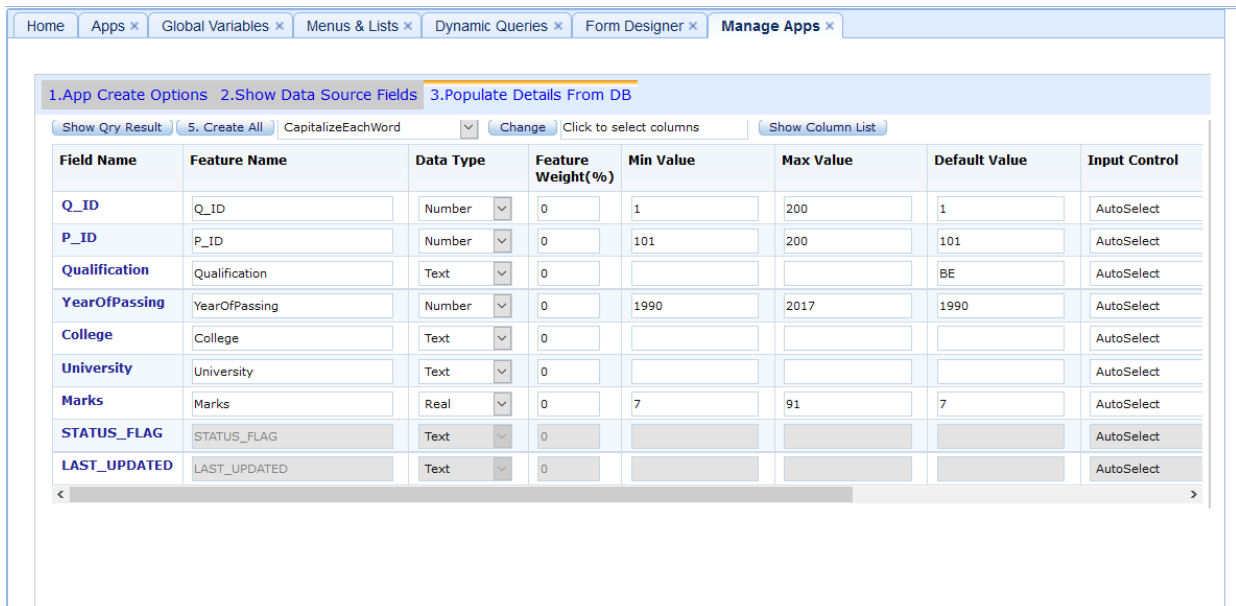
Home | Apps × | Global Variables × | Menus & Lists × | Dynamic Queries × | Form Designer × | Manage Apps ×

1.App Create Options 2.Show Data Source Fields 3.Populate Details From DB

Show Qry Result | 5. Create All | CapitalizeEachWord | Change | Click to select columns | Show Column List

| Field Name | Feature Name | Data Type | Feature Weight(%) | Min Value | Max Value | Default Value | Input Control |
|---|---|---|---|---|---|---|---|
| Q_ID | Q_ID | Number | 0 | 1 | 200 | 1 | AutoSelect |
| P_ID | P_ID | Number | 0 | 101 | 200 | 101 | AutoSelect |
| Qualification | Qualification | Text | 0 | | | BE | AutoSelect |
| YearOfPassing | YearOfPassing | Number | 0 | 1990 | 2017 | 1990 | AutoSelect |
| College | College | Text | 0 | | | | AutoSelect |
| University | University | Text | 0 | | | | AutoSelect |
| Marks | Marks | Real | 0 | 7 | 91 | 7 | AutoSelect |
| STATUS_FLAG | STATUS_FLAG | Text | 0 | | | | AutoSelect |
| LAST_UPDATED | LAST_UPDATED | Text | 0 | | | | AutoSelect |